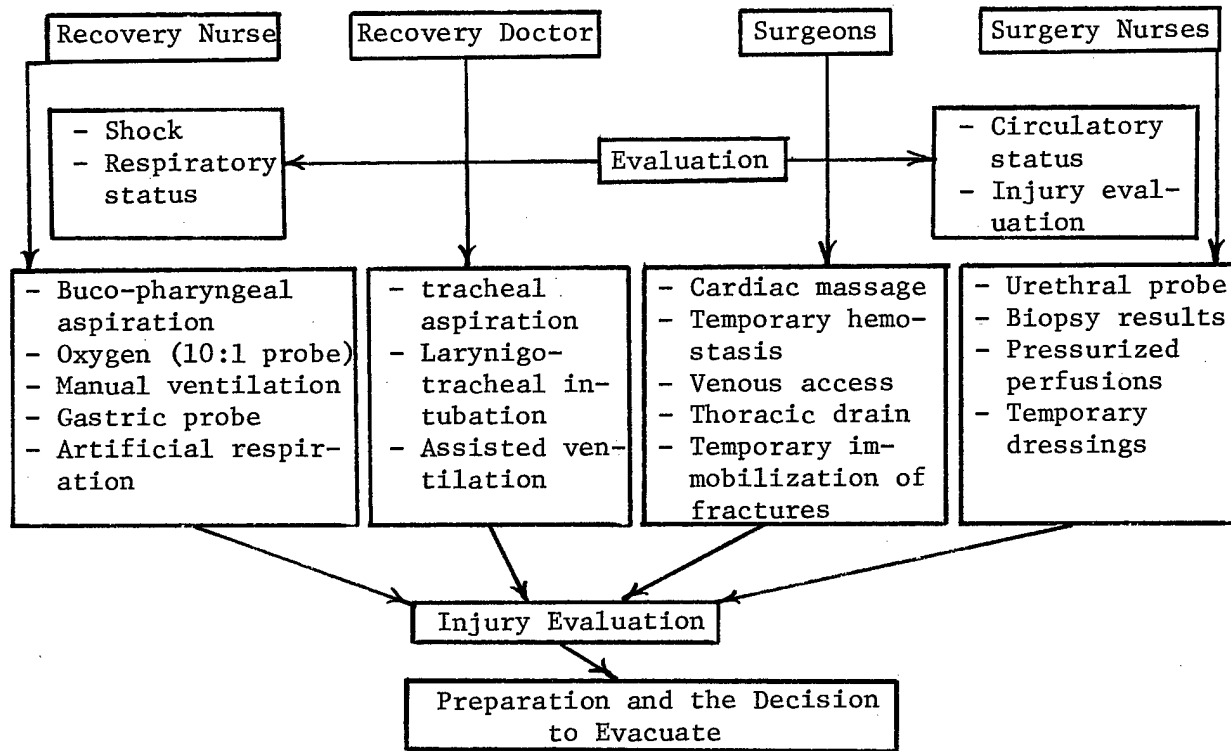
Recovery Nurse

Recovery Doctor

Surgeons

Surgery Nurses

- Shock
- Respiratory status

Evaluation

- Circulatory status
- Injury evaluation

- Buco-pharyngeal aspiration
- Oxygen (10:1 probe)
- Manual ventilation
- Gastric probe
- Artificial respiration

- tracheal aspiration
- Larynigo-tracheal intubation
- Assisted ventilation

- Cardiac massage
- Temporary hemostasis
- Venous access
- Thoracic drain
- Temporary immobilization of fractures

- Urethral probe
- Biopsy results
- Pressurized perfusions
- Temporary dressings

Injury Evaluation

Preparation and the Decision to Evacuate